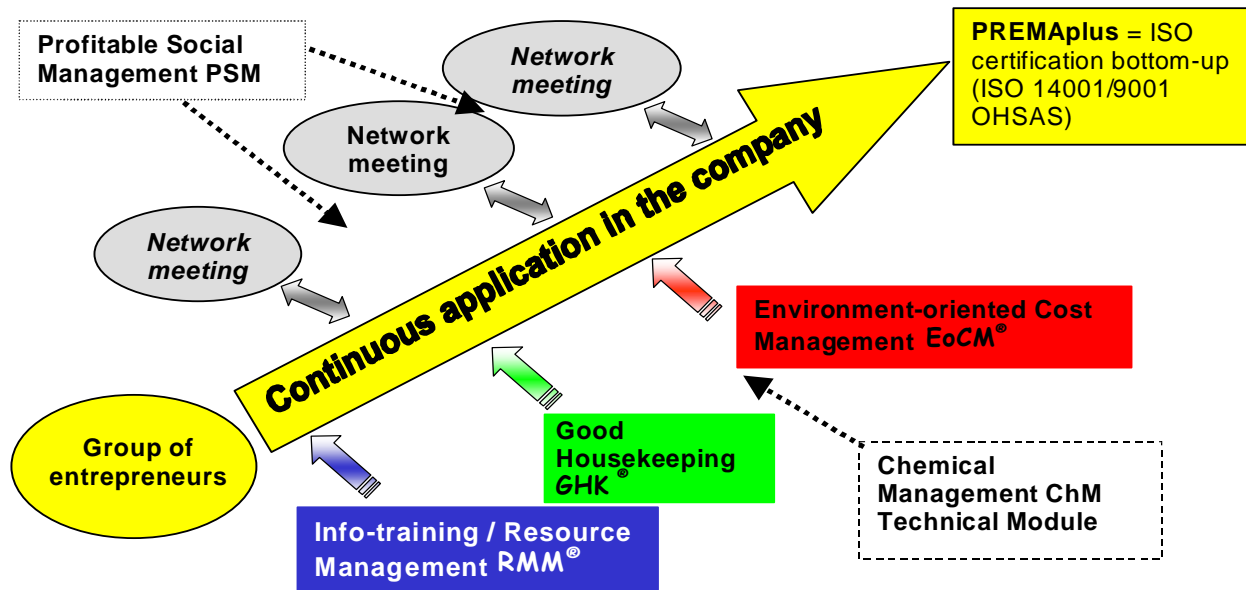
Profitable Social Management PSM

Network meeting

Network meeting

Network meeting

PREMAplus = ISO certification bottom-up (ISO 14001/9001 OHSAS)

Continuous application in the company

Environment-oriented Cost Management EoCM®

Group of entrepreneurs

Good Housekeeping GHK®

Chemical Management ChM Technical Module

Info-training / Resource Management RMM®